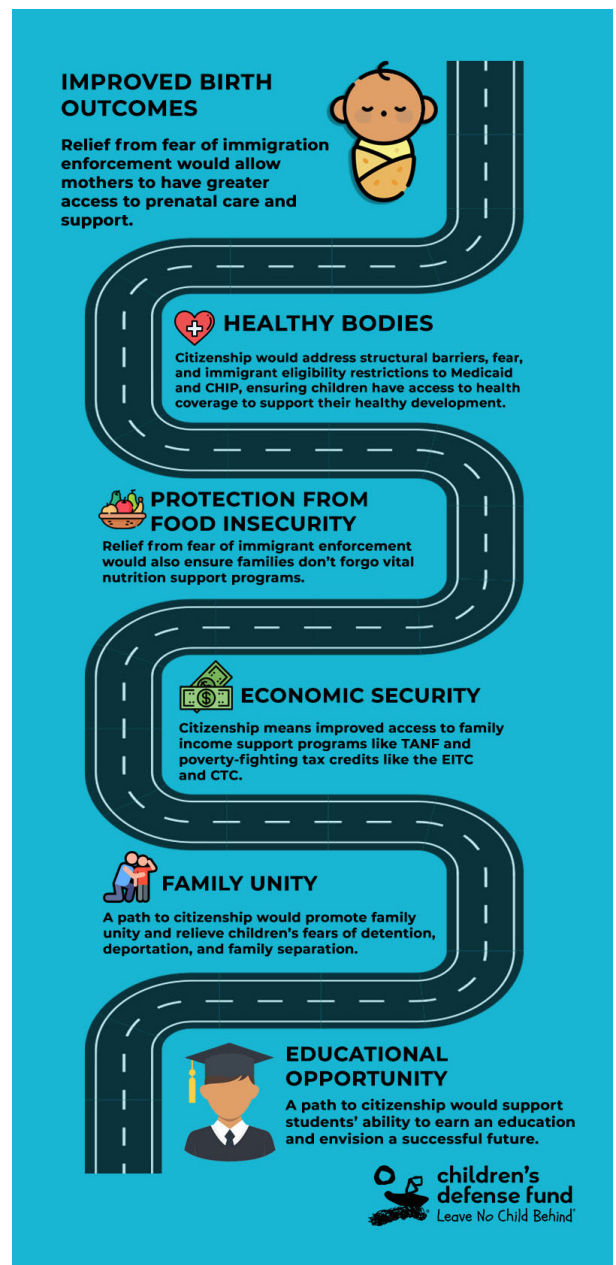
IMPROVED BIRTH OUTCOMES

Relief from fear of immigration enforcement would allow mothers to have greater access to prenatal care and support.

HEALTHY BODIES

Citizenship would address structural barriers, fear, and immigrant eligibility restrictions to Medicaid and CHIP, ensuring children have access to health coverage to support their healthy development.

PROTECTION FROM FOOD INSECURITY

Relief from fear of immigrant enforcement would also ensure families don't forgo vital nutrition support programs.

ECONOMIC SECURITY

Citizenship means improved access to family income support programs like TANF and poverty-fighting tax credits like the EITC and CTC.

FAMILY UNITY

A path to citizenship would promote family unity and relieve children's fears of detention, deportation, and family separation.

EDUCATIONAL OPPORTUNITY

A path to citizenship would support students' ability to earn an education and envision a successful future.

children's defense fund
Leave No Child Behind®